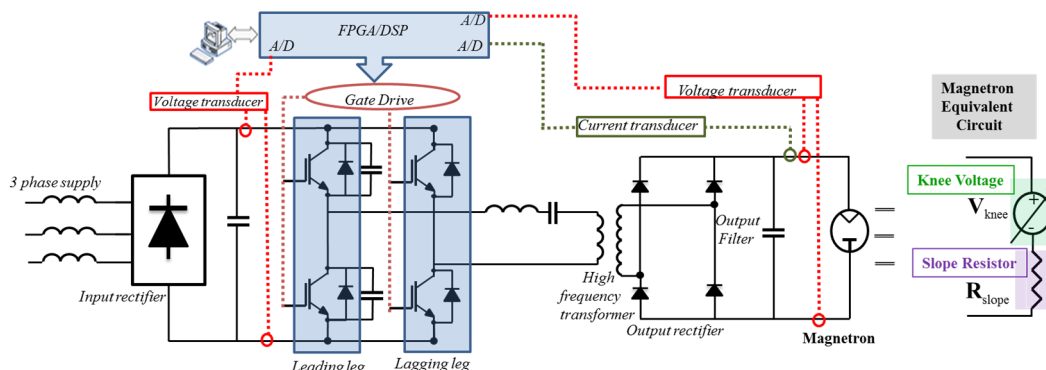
FPGA/DSP

A/D

A/D

A/D

Voltage transducer

Gate Drive

Voltage transducer

Current transducer

Magnetron Equivalent Circuit

3 phase supply

Input rectifier

Output Filter

High frequency transformer

Output rectifier

Knee Voltage

$V_{knee}$

+

-

Slope Resistor

$R_{slope}$

Magnetron

Leading leg

Lagging leg